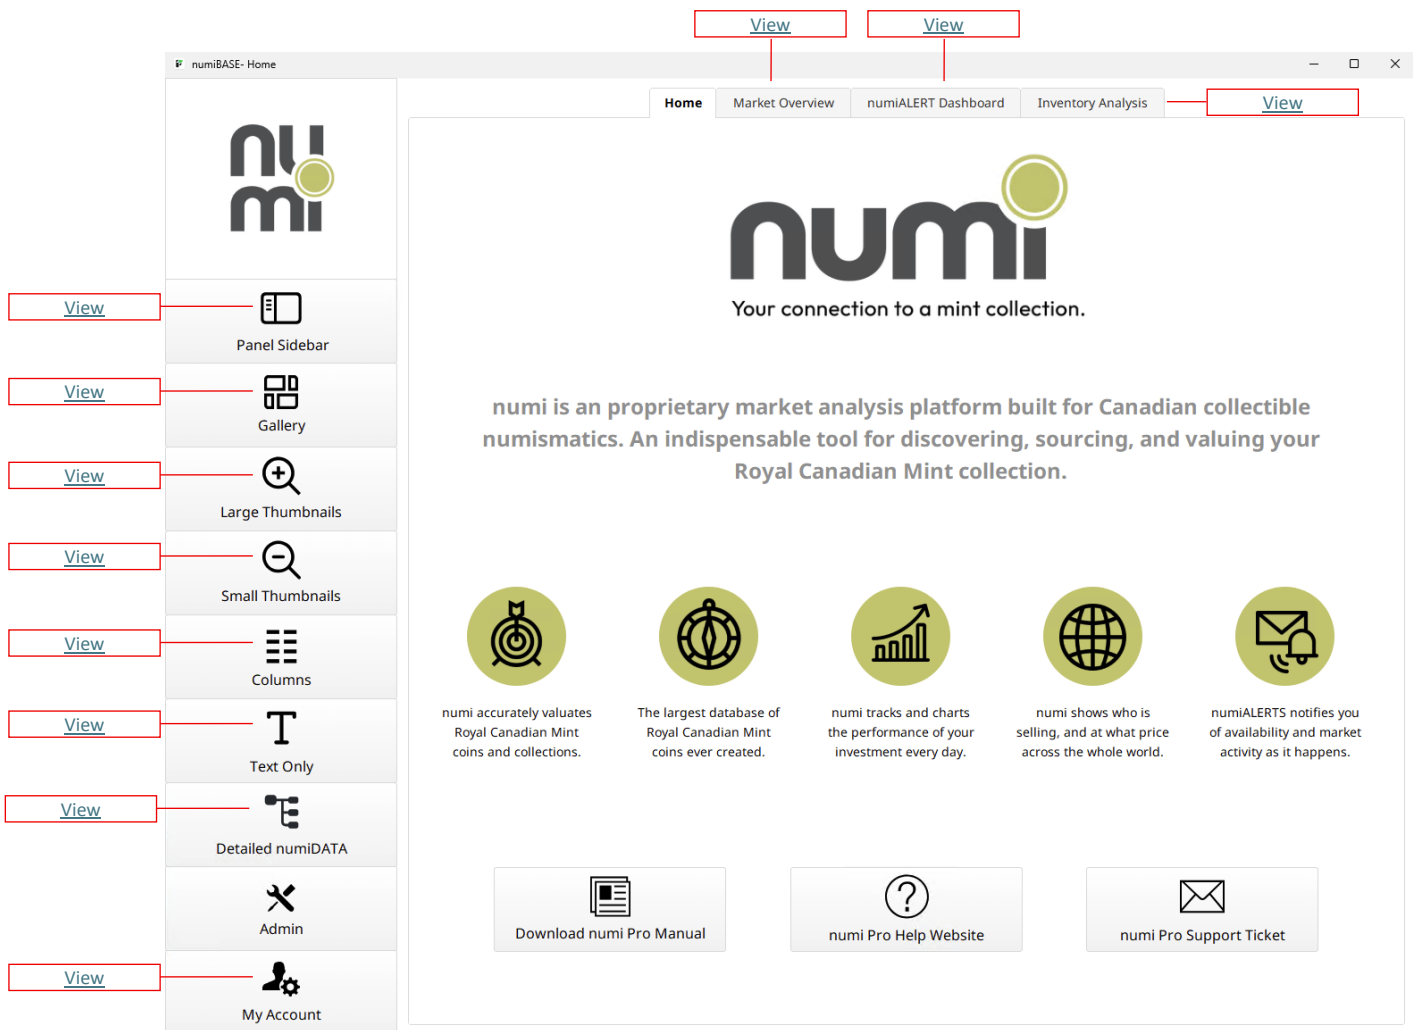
View

View

numiBASE- Home

Home

Market Overview

numiALERT Dashboard

Inventory Analysis

View

numi

View

Panel Sidebar

View

Gallery

View

Large Thumbnails

View

Small Thumbnails

View

Columns

View

Text Only

View

Detailed numiDATA

Admin

View

My Account

numi

Your connection to a mint collection.

numi is an proprietary market analysis platform built for Canadian collectible numismatics. An indispensable tool for discovering, sourcing, and valuing your Royal Canadian Mint collection.

numi accurately valuates Royal Canadian Mint coins and collections.

The largest database of Royal Canadian Mint coins ever created.

numi tracks and charts the performance of your investment every day.

numi shows who is selling, and at what price across the whole world.

numiALERTS notifies you of availability and market activity as it happens.

Download numi Pro Manual

numi Pro Help Website

numi Pro Support Ticket